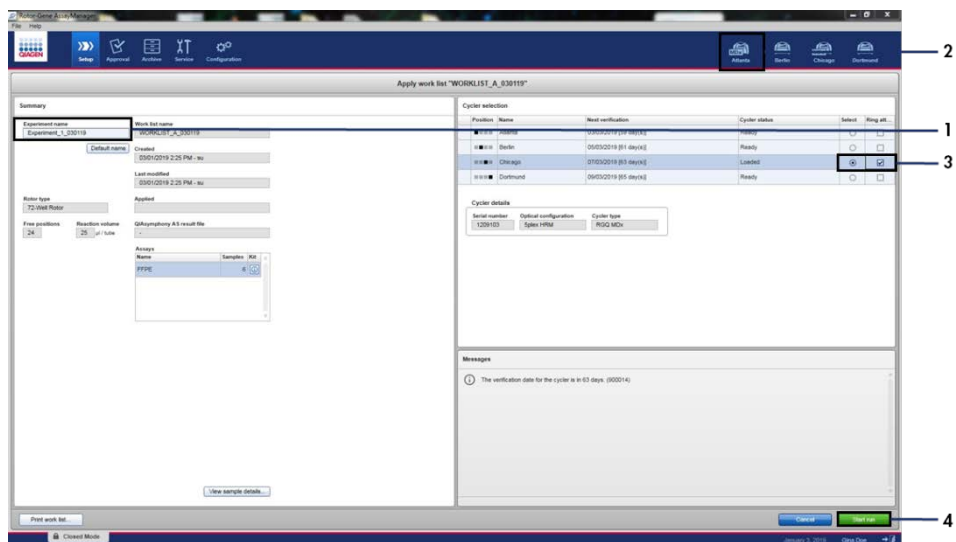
Rotor-Gene AssayManager
File Help

QIAGEN Setup Approval Archive Service Configuration

Atlanta Berlin Chicago Dortmund

2

Apply work list "WORKLIST_A_030119"

Summary

Experiment name
Experiment_1_030119

Default name

Work list name
WORKLIST_A_030119

Created
03/01/2019 2:25 PM - tu

Last modified
03/01/2019 2:25 PM - tu

Rotor type
72-Well Rotor

Applied

Free positions 24

Reaction volume 25 µl / tube

QIAsymphony AS result file
-

Assays

| Name | Samples | Kit |
|---|---|---|
| FFPE | 6 | |

View sample details...

Cycler selection

| Position | Name | Next verification | Cycler status | Select | Ring alt... |
|---|---|---|---|---|---|
| | Atlanta | 03/03/2019 [59 day(s)] | Ready | | |
| | Berlin | 05/03/2019 [61 day(s)] | Ready | | |
| | Chicago | 07/03/2019 [63 day(s)] | Loaded | | |
| | Dortmund | 09/03/2019 [65 day(s)] | Ready | | |

1

3

Cycler details

Serial number 1209103

Optical configuration 5plex HRM

Cycler type RGQ MDx

Messages

The verification date for the cycler is in 63 days. (900014)

Print work list...

Cancel

Start run

4

Closed Mode

January 3, 2019 Qiou Que